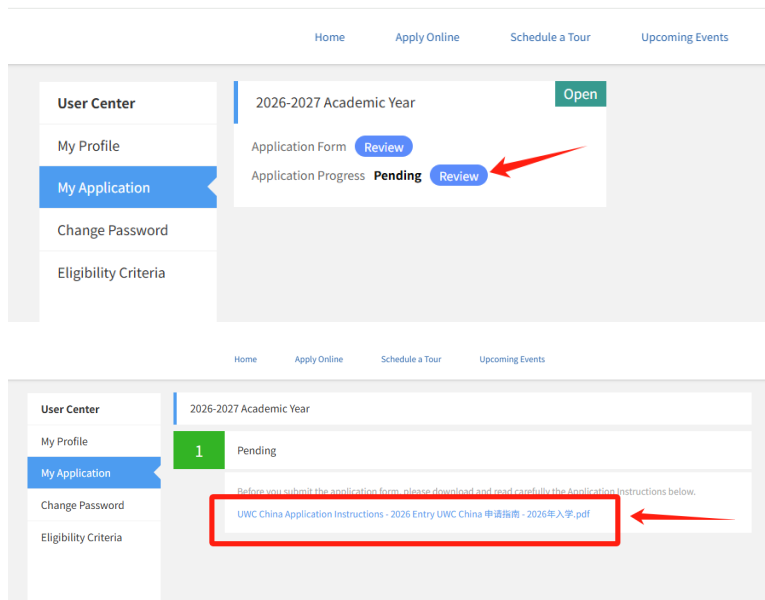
Home Apply Online Schedule a Tour Upcoming Events

User Center
My Profile
My Application
Change Password
Eligibility Criteria

2026-2027 Academic Year
Open

Application Form Review
Application Progress Pending Review

Home Apply Online Schedule a Tour Upcoming Events

User Center
My Profile
My Application
Change Password
Eligibility Criteria

2026-2027 Academic Year

1 Pending

Before you submit the application form, please download and read carefully the Application Instructions below.

UWC China Application Instructions - 2026 Entry UWC China 申请指南 - 2026年入学.pdf